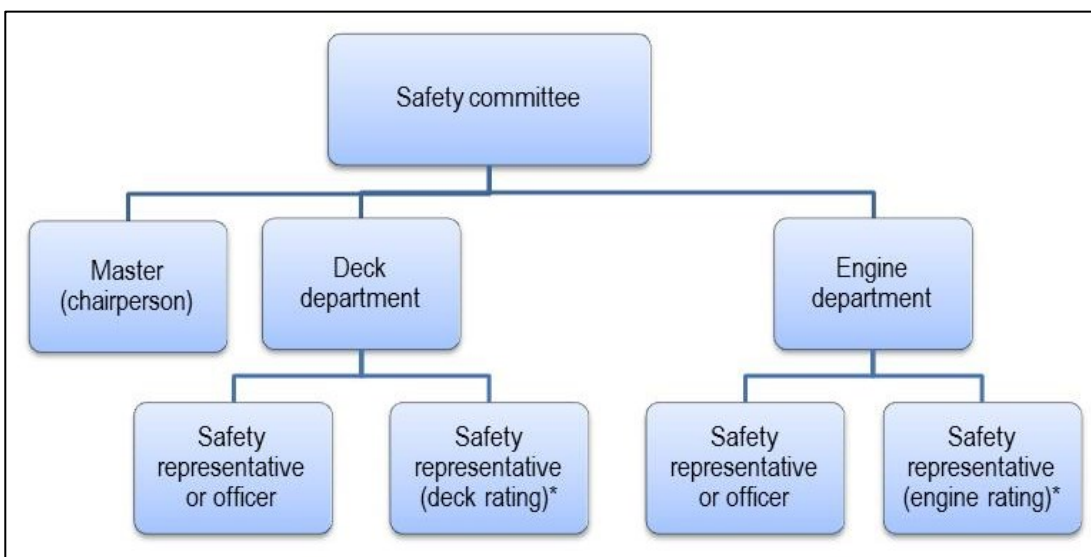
Safety committee

Master (chairperson)

Deck department

Engine department

Safety representative or officer

Safety representative (deck rating)*

Safety representative or officer

Safety representative (engine rating)*